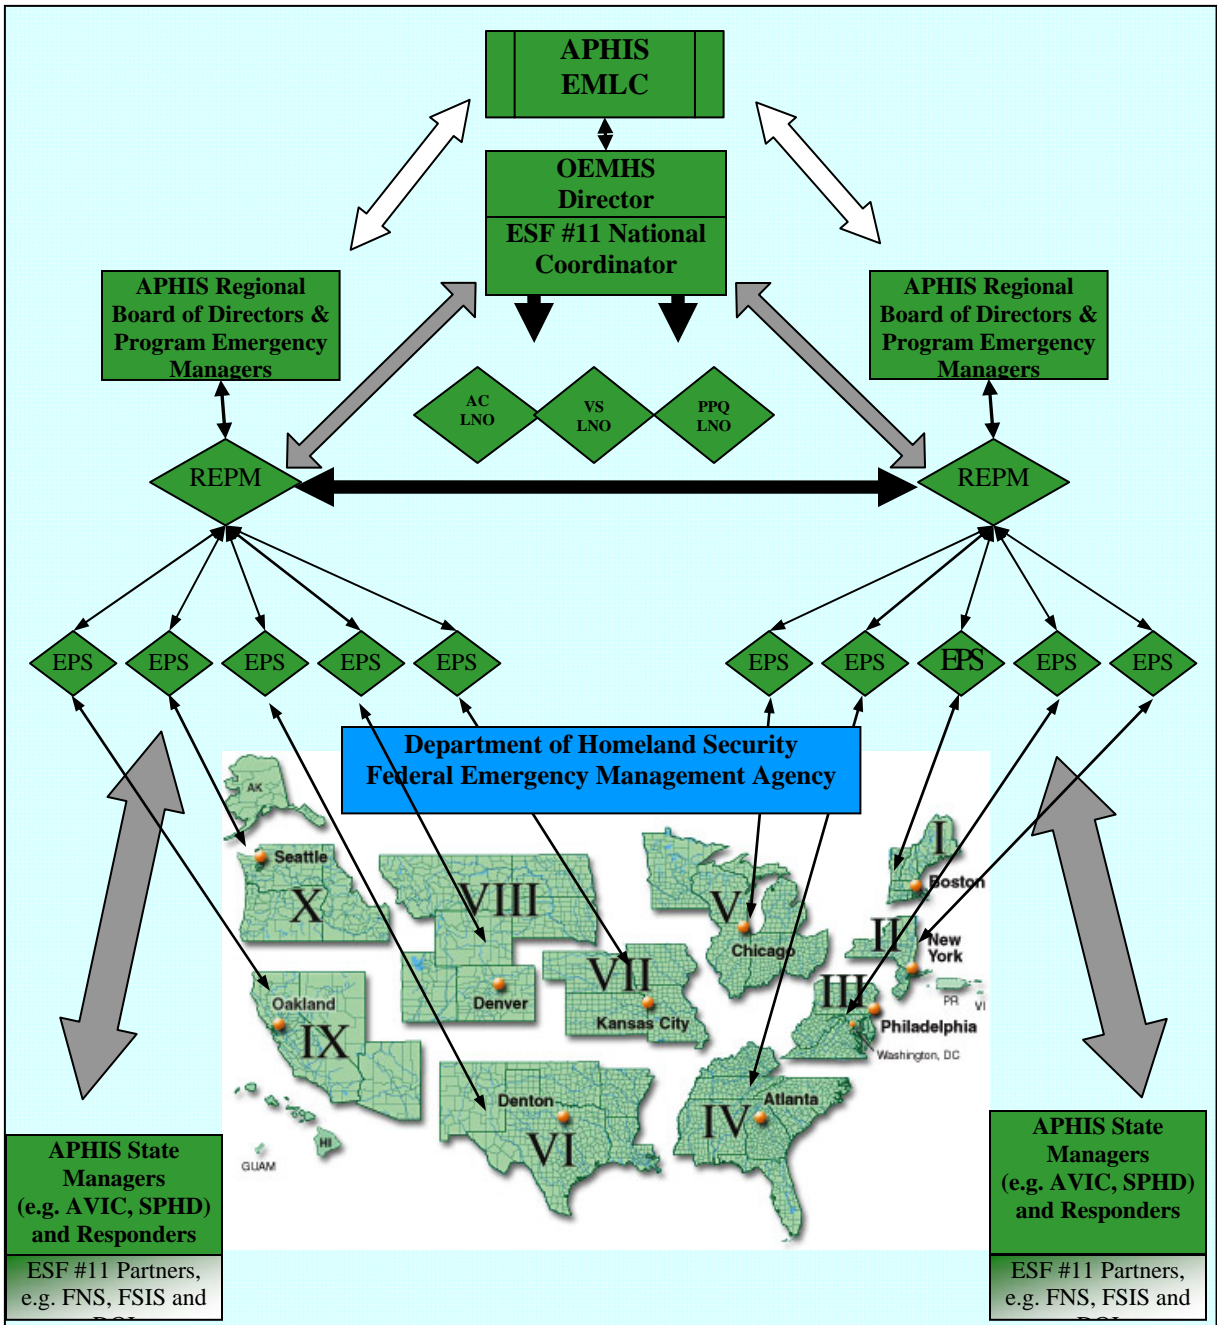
APHIS EMLC

OEMHS Director

ESF #11 National Coordinator

APHIS Regional Board of Directors & Program Emergency Managers

APHIS Regional Board of Directors & Program Emergency Managers

AC LNO

VS LNO

PPQ LNO

REPM

REPM

EPS

EPS

EPS

EPS

EPS

EPS

EPS

EPS

EPS

EPS

Department of Homeland Security
Federal Emergency Management Agency

AK

Seattle

X

VIII

Denver

Oakland

IX

VII

Kansas City

V

Chicago

I

Boston

II

New York

III

Philadelphia

Washington, DC

PR

VI

Denton

VI

IV

Atlanta

HI

GUAM

APHIS State Managers (e.g. AVIC, SPHD) and Responders

ESF #11 Partners, e.g. FNS, FSIS and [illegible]

APHIS State Managers (e.g. AVIC, SPHD) and Responders

ESF #11 Partners, e.g. FNS, FSIS and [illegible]